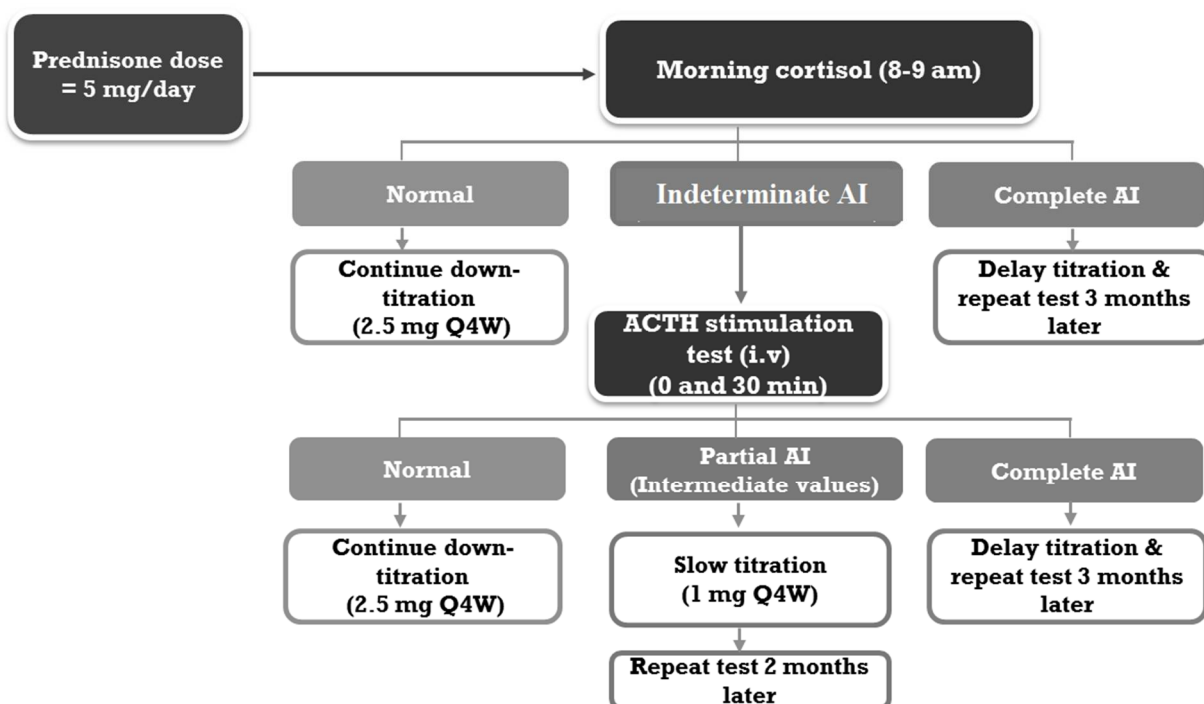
Prednisone dose = 5 mg/day

Morning cortisol (8-9 am)

Normal

Indeterminate AI

Complete AI

Continue down-titration (2.5 mg Q4W)

ACTH stimulation test (i.v) (0 and 30 min)

Delay titration & repeat test 3 months later

Normal

Partial AI (Intermediate values)

Complete AI

Continue down-titration (2.5 mg Q4W)

Slow titration (1 mg Q4W)

Delay titration & repeat test 3 months later

Repeat test 2 months later